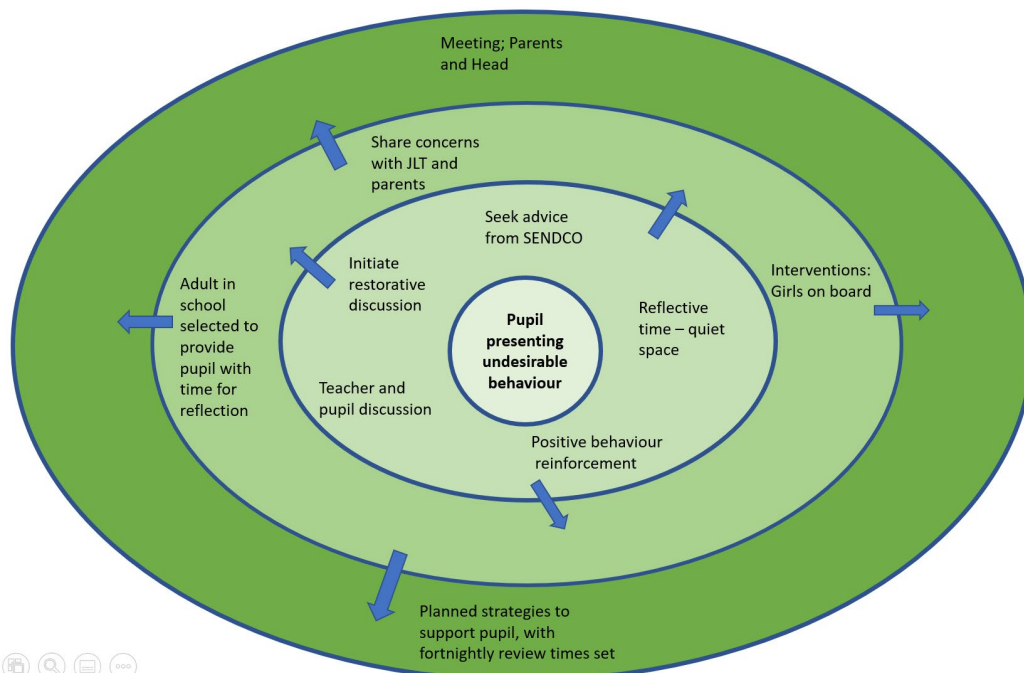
Meeting; Parents and Head

Share concerns with JLT and parents

Seek advice from SENDCO

Initiate restorative discussion

Adult in school selected to provide pupil with time for reflection

Interventions: Girls on board

Reflective time – quiet space

Pupil presenting undesirable behaviour

Teacher and pupil discussion

Positive behaviour reinforcement

Planned strategies to support pupil, with fortnightly review times set